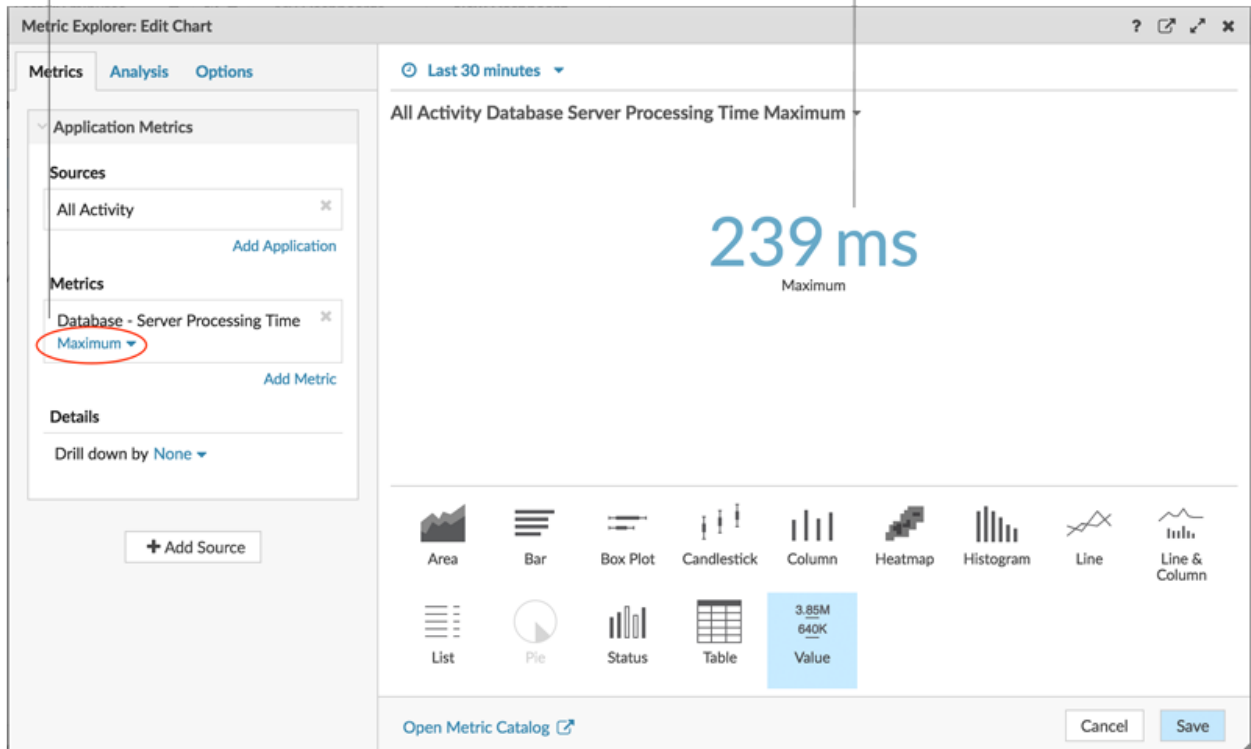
Metric Explorer: Edit Chart

? ✕

Metrics Analysis Options

Application Metrics

Sources

All Activity

Add Application

Metrics

Database - Server Processing Time

Maximum

Add Metric

Details

Drill down by None

+ Add Source

Last 30 minutes

All Activity Database Server Processing Time Maximum

239 ms

Maximum

Area Bar Box Plot Candlestick Column Heatmap Histogram Line Line & Column

List Pie Status Table 3.85M 640K Value

Open Metric Catalog

Cancel Save